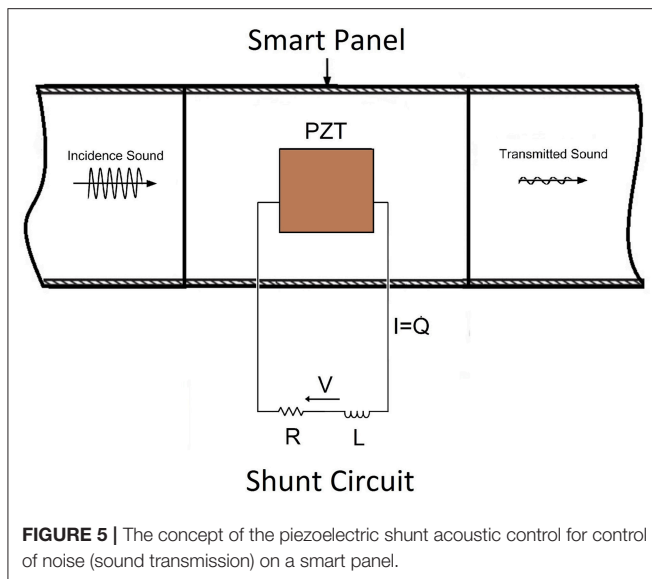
Smart Panel

Incidence Sound

PZT

Transmitted Sound

$I=\dot{Q}$

V

R L

Shunt Circuit

**FIGURE 5 |** The concept of the piezoelectric shunt acoustic control for control of noise (sound transmission) on a smart panel.